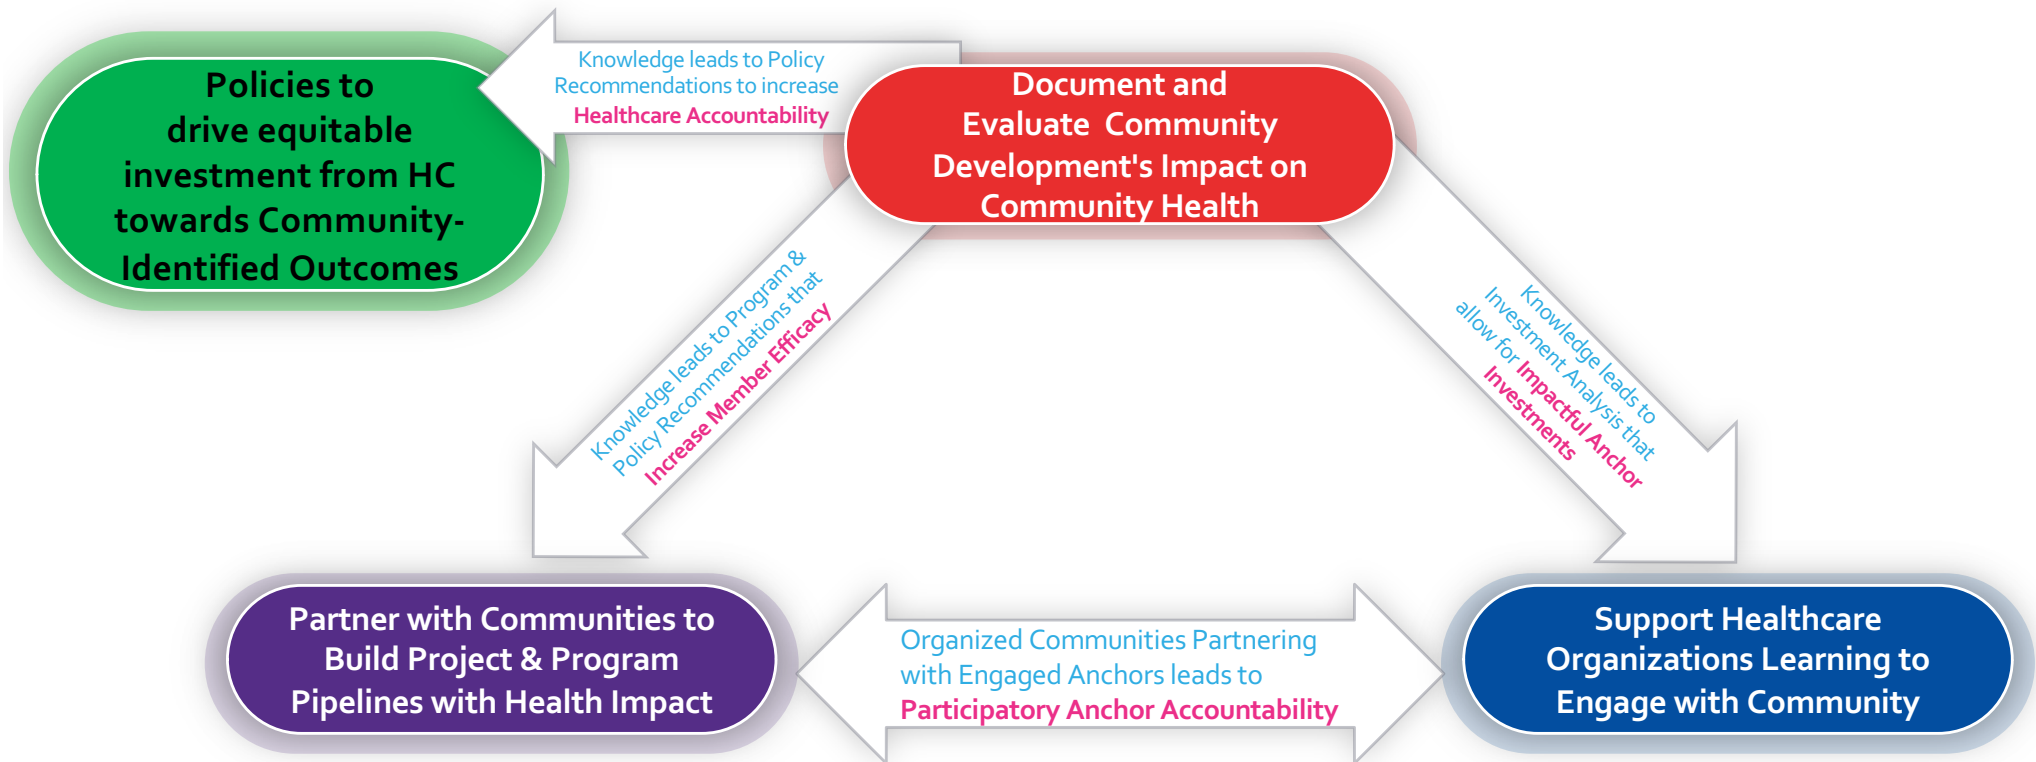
Policies to drive equitable investment from HC towards Community-Identified Outcomes

Knowledge leads to Policy Recommendations to increase Healthcare Accountability

Document and Evaluate Community Development's Impact on Community Health

Knowledge leads to Program & Policy Recommendations that Increase Member Efficacy

Knowledge leads to Investment Analysis that allow for Impactful Anchor Investments

Partner with Communities to Build Project & Program Pipelines with Health Impact

Organized Communities Partnering with Engaged Anchors leads to Participatory Anchor Accountability

Support Healthcare Organizations Learning to Engage with Community